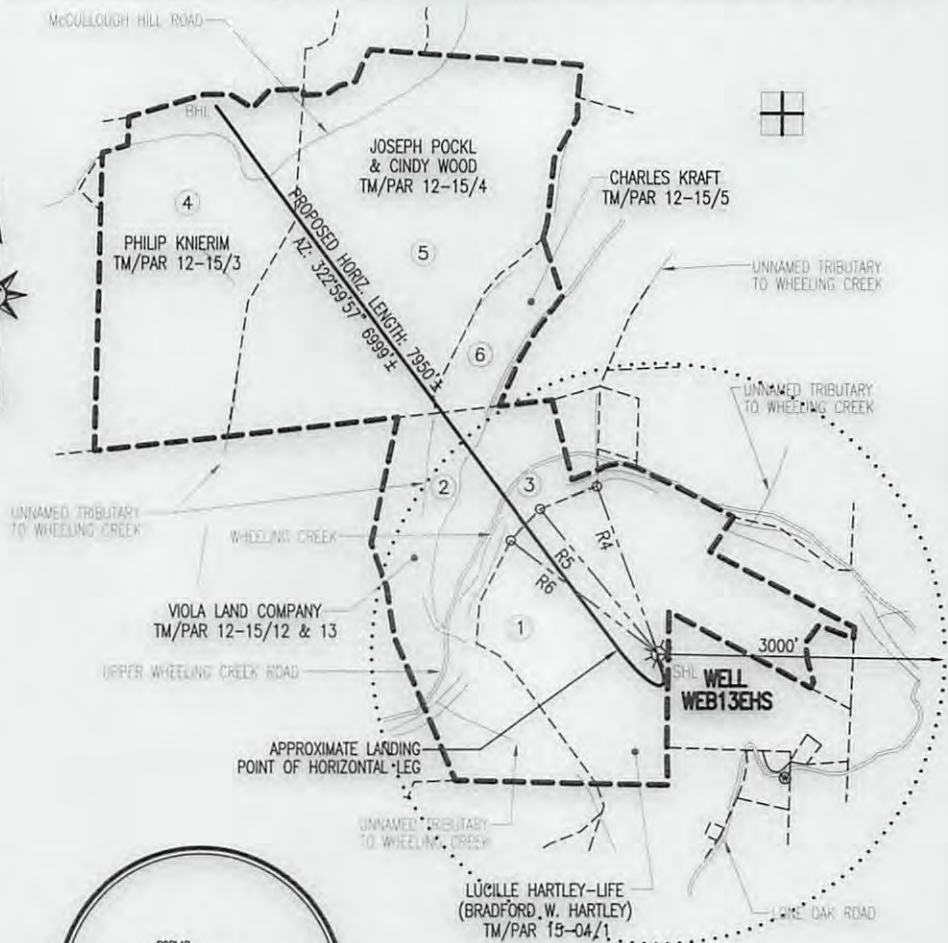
McCULLOUGH HILL ROAD

BHL

JOSEPH POCKL & CINDY WOOD TM/PAR 12-15/4

CHARLES KRAFT TM/PAR 12-15/5

4

PHILIP KNIERIM TM/PAR 12-15/3

5

PROPOSED HORIZ. LENGTH: 7950'±

AZ. 322°59'57" 6999'±

6

UNNAMED TRIBUTARY TO WHEELING CREEK

UNNAMED TRIBUTARY TO WHEELING CREEK

2

3

UNNAMED TRIBUTARY TO WHEELING CREEK

WHEELING CREEK

R4

R5

R6

VIOLA LAND COMPANY TM/PAR 12-15/12 & 13

1

3000'

UPPER WHEELING CREEK ROAD

SHL

WELL WEB13EHS

APPROXIMATE LANDING POINT OF HORIZONTAL LEG

UNNAMED TRIBUTARY TO WHEELING CREEK

LUCILLE HARTLEY-LIFE (BRADFORD W. HARTLEY) TM/PAR 15-04/1

LONE OAK ROAD